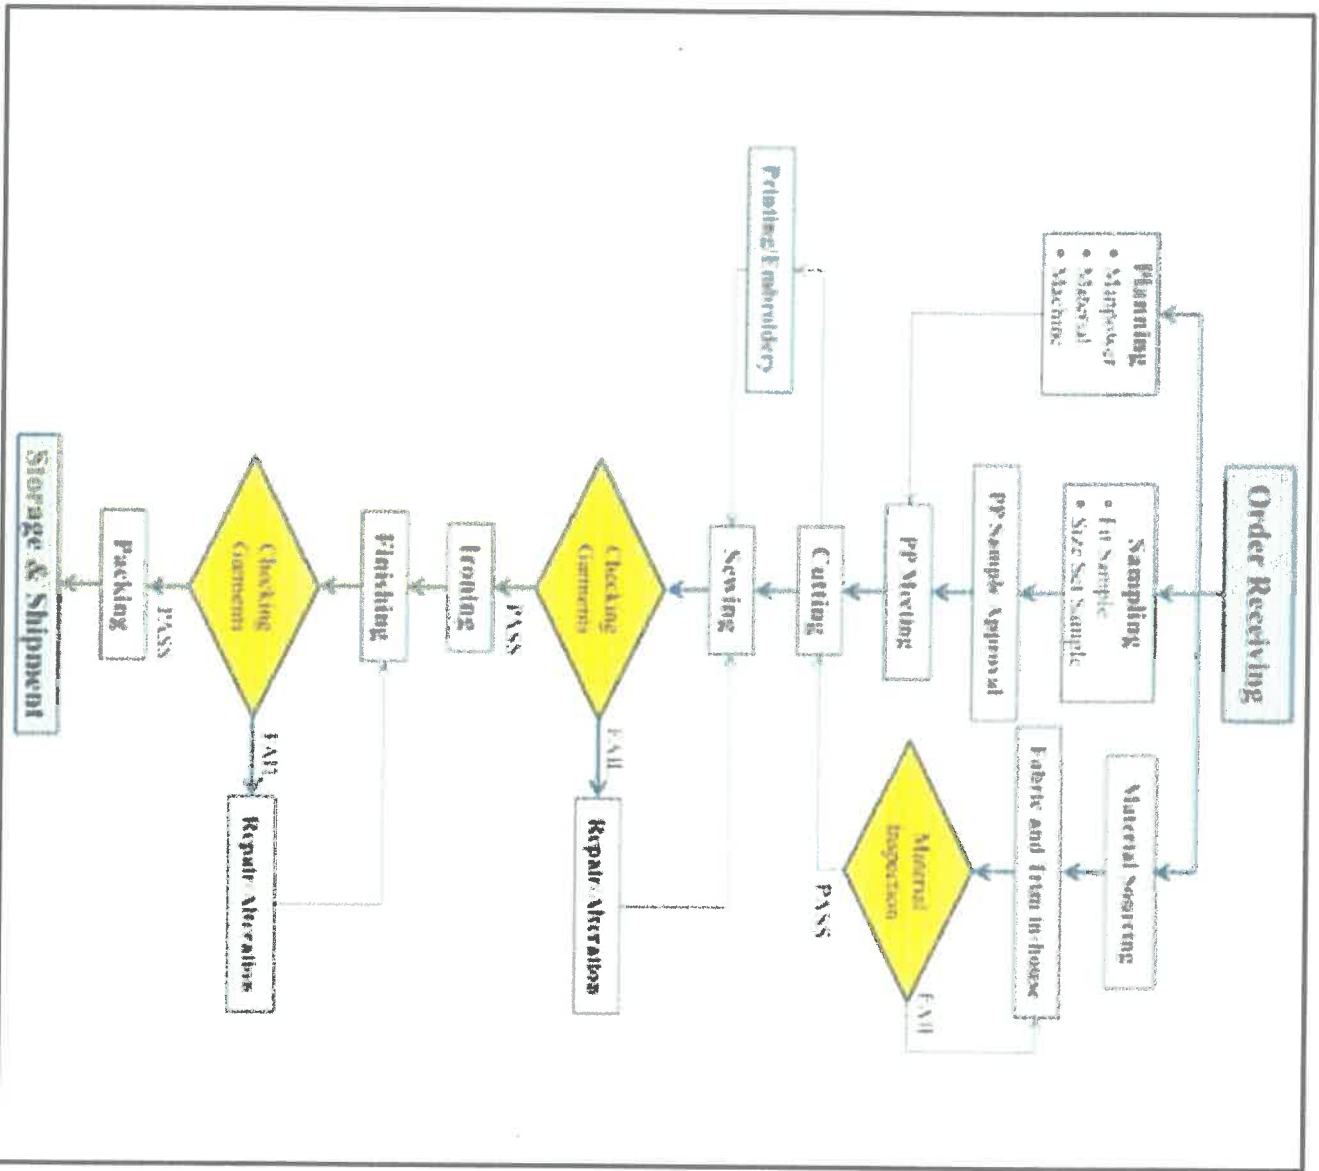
Order Receiving

Planning
• Manpower
• Material
• Machine

Sampling
• Fit Sample
• Size Set Sample

Material Sourcing

PP Sample Approval

Fabric and Trim in-house

PP Meeting

Material Inspection

FAIL

PASS

Cutting

Printing/Embroidery

Sewing

Checking Garments

FAIL

Repair/Alteration

PASS

Ironing

Finishing

Checking Garments

FAIL

Repair/Alteration

PASS

Packing

Storage & Shipment